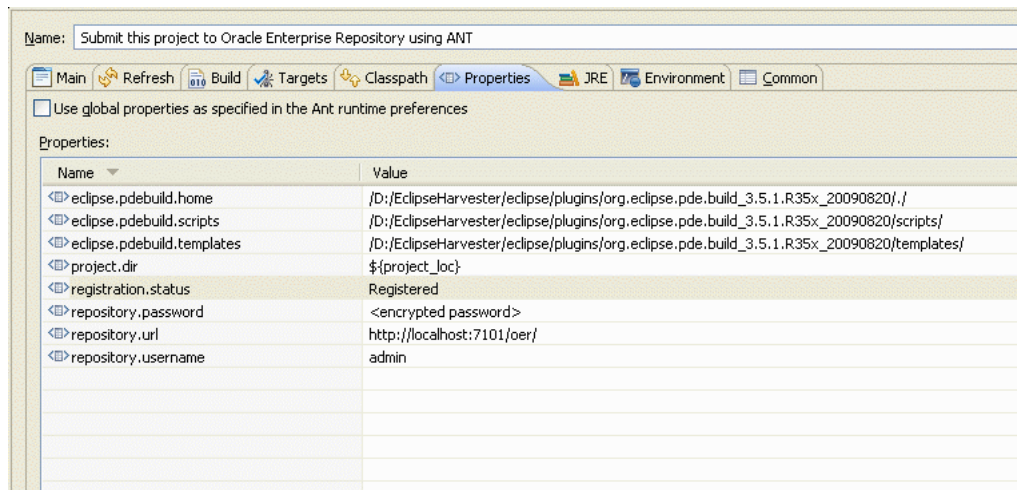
Name: Submit this project to Oracle Enterprise Repository using ANT

Main | Refresh | Build | Targets | Classpath | Properties | JRE | Environment | Common

Use global properties as specified in the Ant runtime preferences

Properties:

| Name | Value |
|---|---|
| eclipse.pdebuild.home | /D:/EclipseHarvester/eclipse/plugins/org.eclipse.pde.build_3.5.1.R35x_20090820/./ |
| eclipse.pdebuild.scripts | /D:/EclipseHarvester/eclipse/plugins/org.eclipse.pde.build_3.5.1.R35x_20090820/scripts/ |
| eclipse.pdebuild.templates | /D:/EclipseHarvester/eclipse/plugins/org.eclipse.pde.build_3.5.1.R35x_20090820/templates/ |
| project.dir | ${project_loc} |
| registration.status | Registered |
| repository.password | <encrypted password> |
| repository.url | http://localhost:7101/oer/ |
| repository.username | admin |